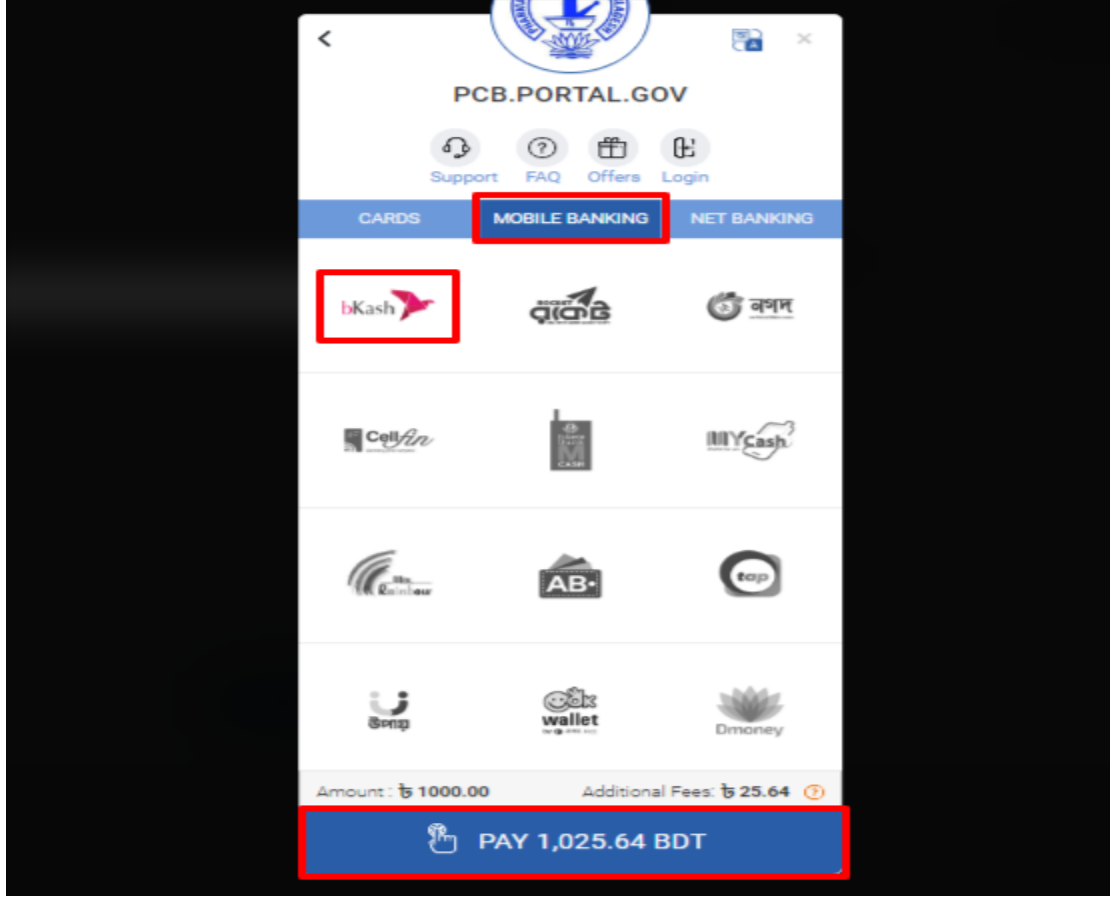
<

PCB.PORTAL.GOV

Support FAQ Offers Login

CARDS MOBILE BANKING NET BANKING

bKash

ROCKET রকেট

নগদ

CellFin

M CASH

MYCash

Rainbow

AB

tap

উপায়

ok wallet

Dmoney

Amount : ৳ 1000.00 Additional Fees: ৳ 25.64

PAY 1,025.64 BDT